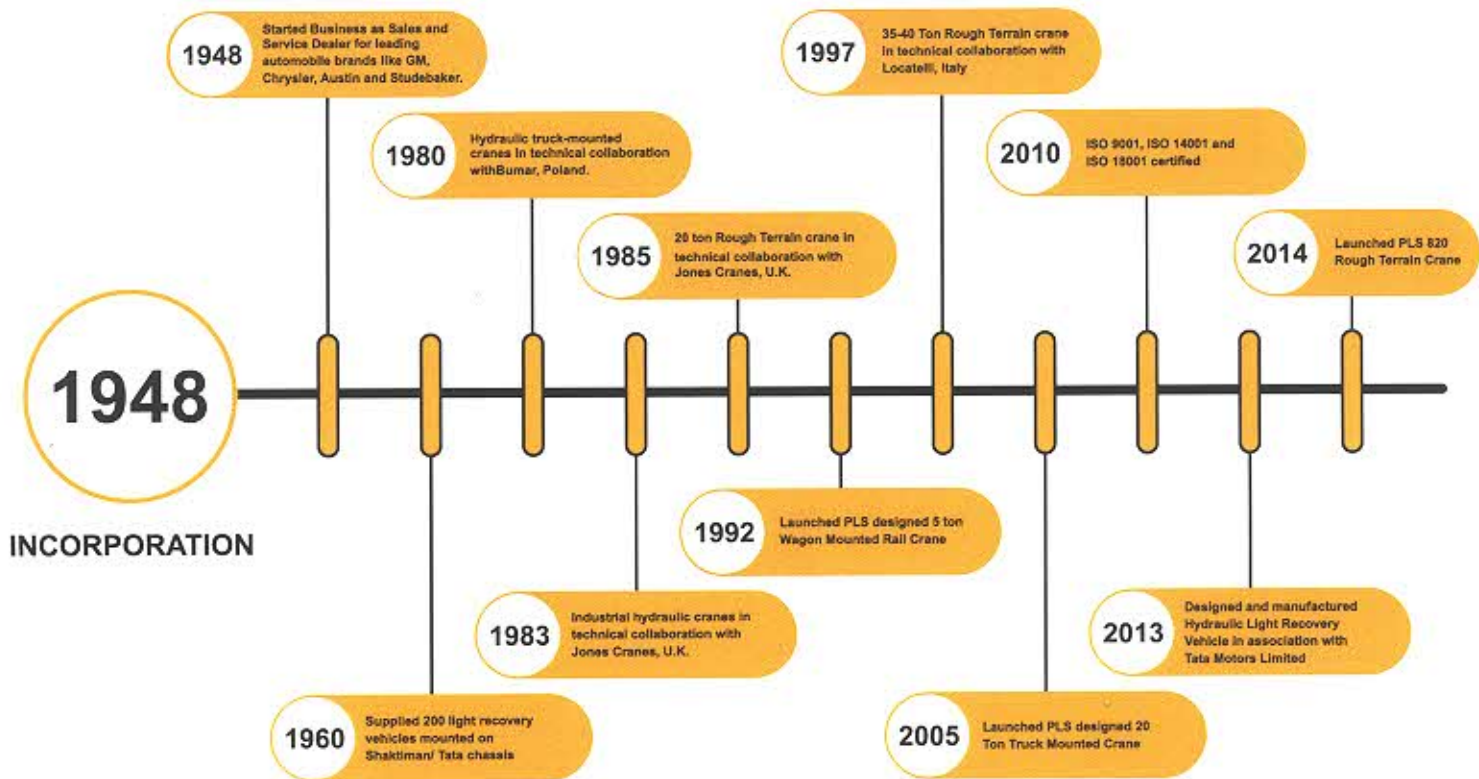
1948

INCORPORATION

1948 Started Business as Sales and Service Dealer for leading automobile brands like GM, Chrysler, Austin and Studebaker.

1960 Supplied 200 light recovery vehicles mounted on Shaktiman/ Tata chassis

1980 Hydraulic truck-mounted cranes in technical collaboration withBumar, Poland.

1983 Industrial hydraulic cranes in technical collaboration with Jones Cranes, U.K.

1985 20 ton Rough Terrain crane in technical collaboration with Jones Cranes, U.K.

1992 Launched PLS designed 5 ton Wagon Mounted Rail Crane

1997 35-40 Ton Rough Terrain crane in technical collaboration with Locatelli, Italy

2005 Launched PLS designed 20 Ton Truck Mounted Crane

2010 ISO 9001, ISO 14001 and ISO 18001 certified

2013 Designed and manufactured Hydraulic Light Recovery Vehicle in association with Tata Motors Limited

2014 Launched PLS 820 Rough Terrain Crane